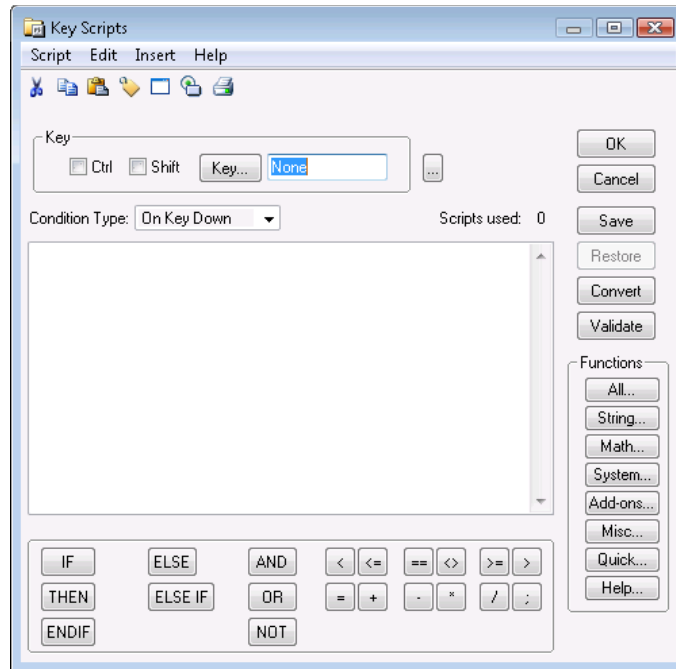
Key Scripts

Script Edit Insert Help

Key

Ctrl Shift Key... None ...

OK

Cancel

Condition Type: On Key Down

Scripts used: 0

Save

Restore

Convert

Validate

Functions

All...

String...

Math...

System...

Add-ons...

Misc...

Quick...

Help...

IF ELSE AND < <= == <> >= >

THEN ELSE IF OR = + - * / ;

ENDIF NOT